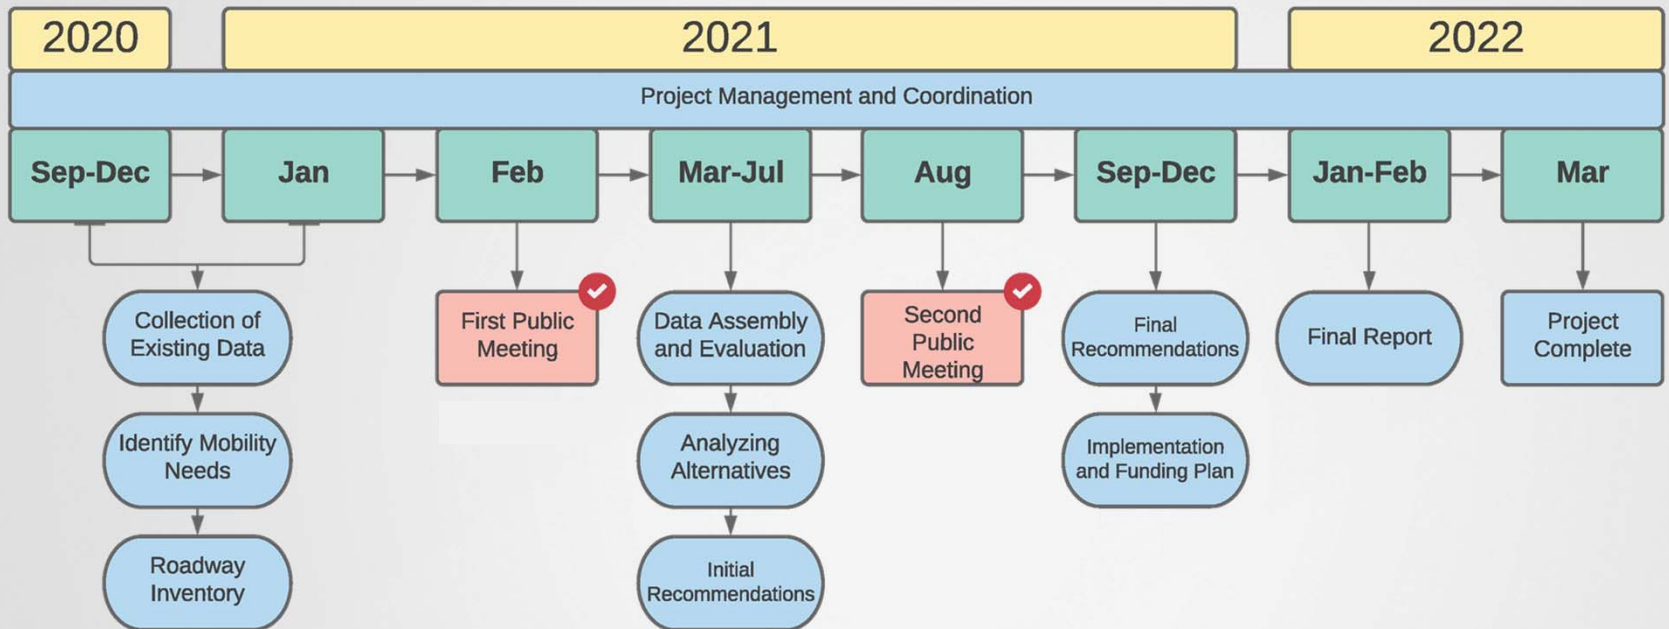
2020

2021

2022

Project Management and Coordination

Sep-Dec

Jan

Feb

Mar-Jul

Aug

Sep-Dec

Jan-Feb

Mar

Collection of Existing Data

Identify Mobility Needs

Roadway Inventory

First Public Meeting

Data Assembly and Evaluation

Analyzing Alternatives

Initial Recommendations

Second Public Meeting

Final Recommendations

Implementation and Funding Plan

Final Report

Project Complete